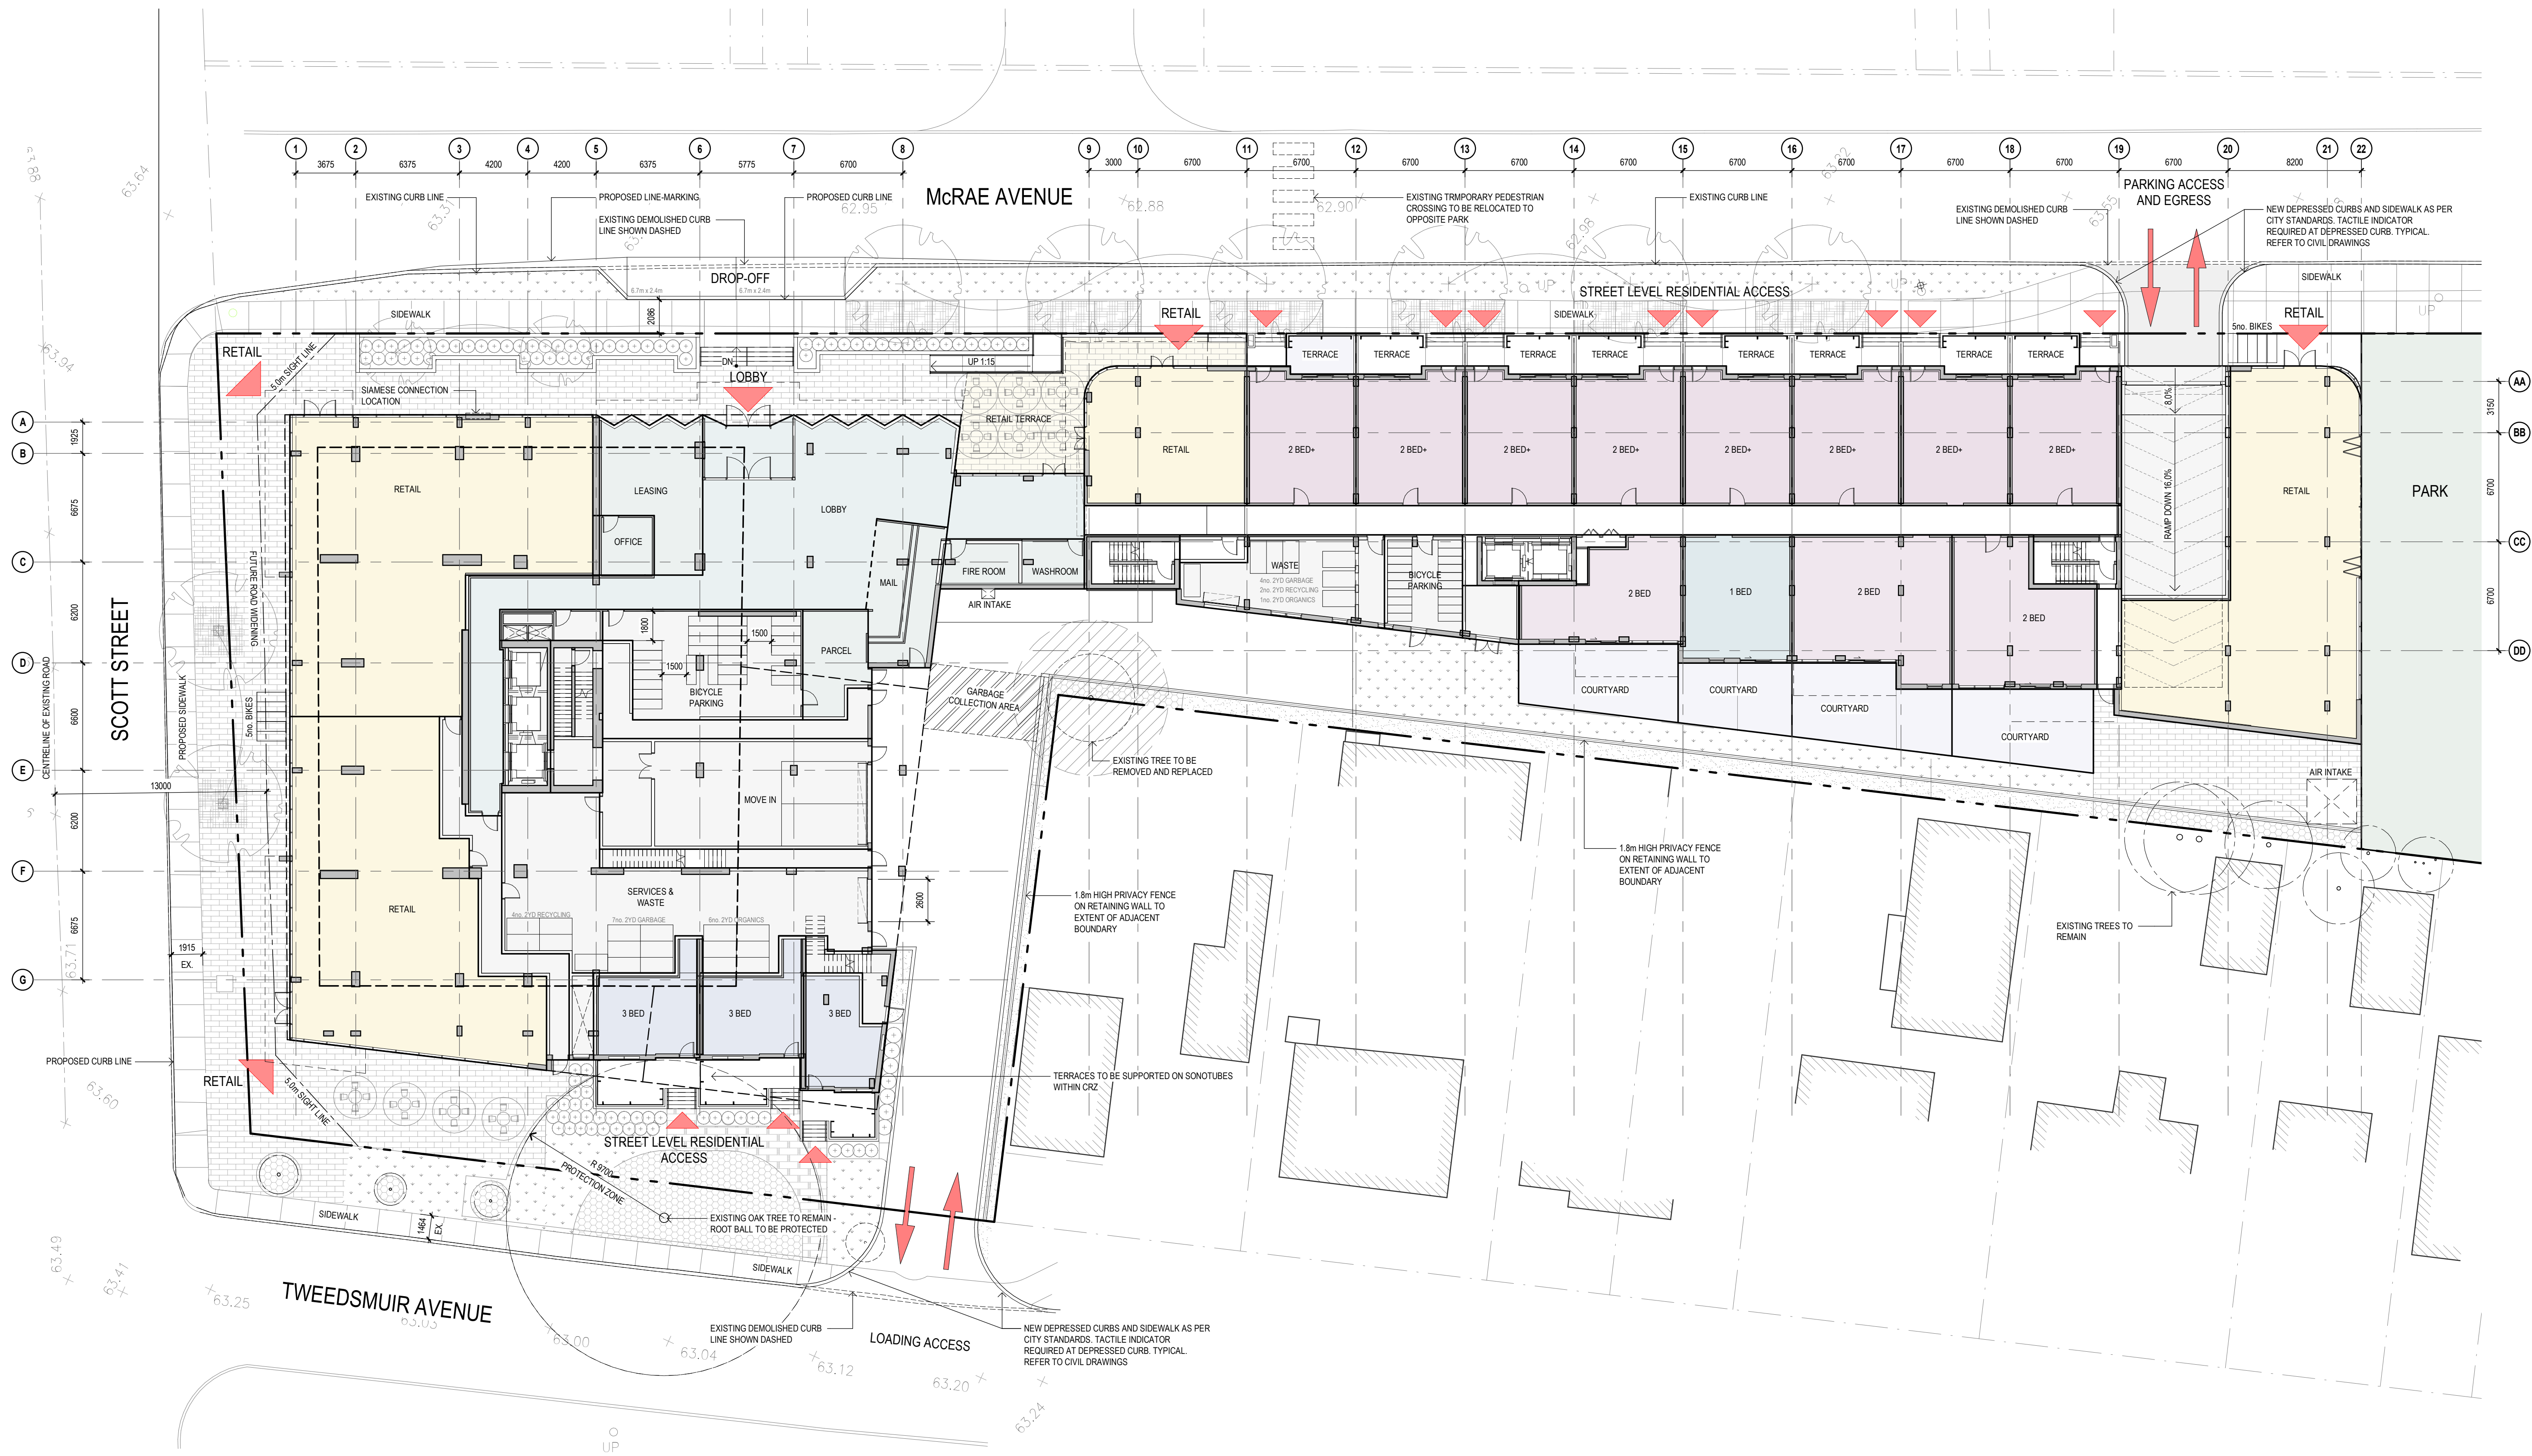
1 2 3 4 5 6 7 8 9 10 11 12 13 14 15 16 17 18 19 20 21 22

3675 6375 4200 4200 6375 5775 6700 3000 6700 6700 6700 6700 6700 6700 6700 6700 6700 6700 8200

McRAE AVENUE

EXISTING CURB LINE
PROPOSED LINE-MARKING
EXISTING DEMOLISHED CURB LINE SHOWN DASHED
PROPOSED CURB LINE
EXISTING TRMPORARY PEDESTRIAN CROSSING TO BE RELOCATED TO OPPOSITE PARK
EXISTING CURB LINE
EXISTING DEMOLISHED CURB LINE SHOWN DASHED
PARKING ACCESS AND EGRESS
NEW DEPRESSED CURBS AND SIDEWALK AS PER CITY STANDARDS. TACTILE INDICATOR REQUIRED AT DEPRESSED CURB. TYPICAL. REFER TO CIVIL DRAWINGS

63.88 63.64 63.37 62.95 62.88 62.90 62.98 63.55 63.94

DROP-OFF
6.7m x 2.4m 6.7m x 2.4m
SIDEWALK
STREET LEVEL RESIDENTIAL ACCESS
SIDEWALK
SIDEWALK
RETAIL
RETAIL
RETAIL
5no. BIKES
2086
DN
UP 1:15
LOBBY
5.0m SIGHT LINE
SIAMESE CONNECTION LOCATION
RETAIL TERRACE

TERRACE TERRACE TERRACE TERRACE TERRACE TERRACE TERRACE TERRACE

A B C D E F G
AA BB CC DD
1925 6675 6200 6600 6200 6675
3150 6700 6700

RETAIL
LEASING
OFFICE
LOBBY
RETAIL
2 BED+ 2 BED+ 2 BED+ 2 BED+ 2 BED+ 2 BED+ 2 BED+ 2 BED+
8.0%
RAMP DOWN 16.0%
RETAIL
PARK
MAIL
FIRE ROOM
WASHROOM
AIR INTAKE
WASTE
4no. 2YD GARBAGE
2no. 2YD RECYCLING
1no. 2YD ORGANICS
BICYCLE PARKING
2 BED
1 BED
2 BED
2 BED
COURTYARD COURTYARD COURTYARD COURTYARD
SCOTT STREET
CENTRELINE OF EXISTING ROAD
PROPOSED SIDEWALK
FUTURE ROAD WIDENING
5no. BIKES
1800
1500
1500
BICYCLE PARKING
PARCEL
GARBAGE COLLECTION AREA
EXISTING TREE TO BE REMOVED AND REPLACED
AIR INTAKE
13000
MOVE IN
1.8m HIGH PRIVACY FENCE ON RETAINING WALL TO EXTENT OF ADJACENT BOUNDARY
SERVICES & WASTE
4no. 2YD RECYCLING
7no. 2YD GARBAGE
6no. 2YD ORGANICS
2600
1.8m HIGH PRIVACY FENCE ON RETAINING WALL TO EXTENT OF ADJACENT BOUNDARY
EXISTING TREES TO REMAIN
1915
EX.
63.71
RETAIL
3 BED 3 BED 3 BED
PROPOSED CURB LINE
TERRACES TO BE SUPPORTED ON SONOTUBES WITHIN CRZ
RETAIL
5.0m SIGHT LINE
63.60
STREET LEVEL RESIDENTIAL ACCESS
R 8700 PROTECTION ZONE
EXISTING OAK TREE TO REMAIN - ROOT BALL TO BE PROTECTED
SIDEWALK
1464
EX.
SIDEWALK
63.49 63.41 63.25
TWEEDSMUIR AVENUE
63.03
63.00 63.04 63.12 63.20 63.24
EXISTING DEMOLISHED CURB LINE SHOWN DASHED
LOADING ACCESS
NEW DEPRESSED CURBS AND SIDEWALK AS PER CITY STANDARDS. TACTILE INDICATOR REQUIRED AT DEPRESSED CURB. TYPICAL. REFER TO CIVIL DRAWINGS
UP